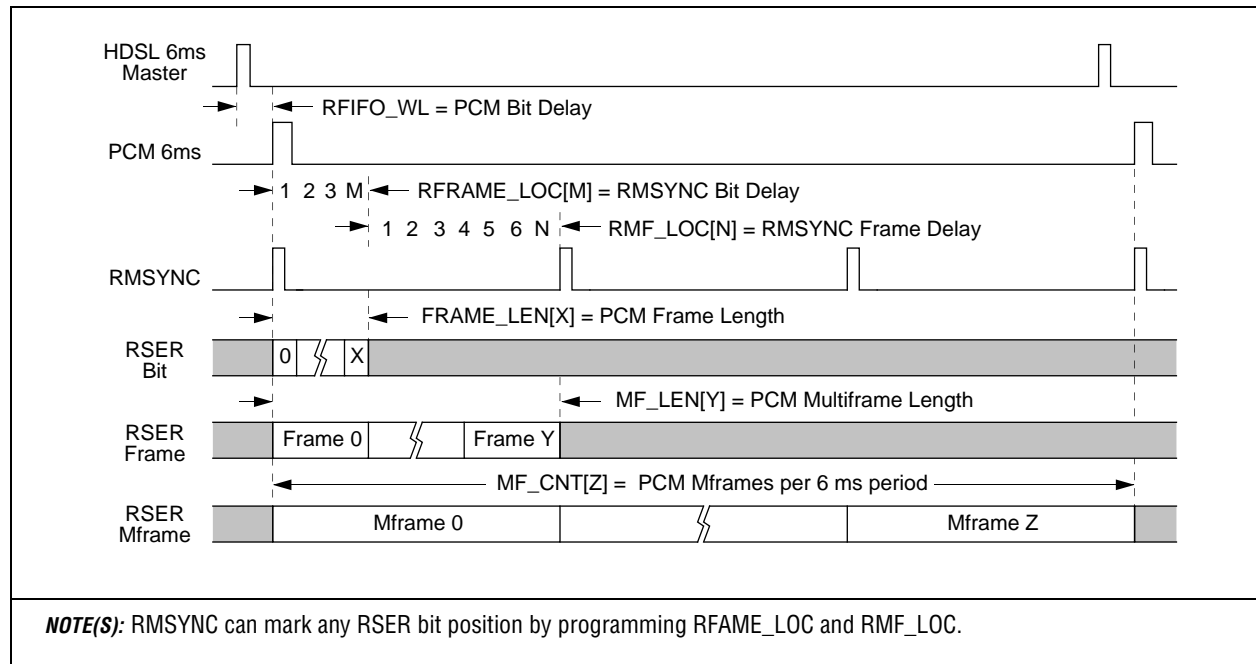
HDSL 6ms Master

RFIFO_WL = PCM Bit Delay

PCM 6ms

1 2 3 M RFRAME_LOC[M] = RMSYNC Bit Delay

1 2 3 4 5 6 N RMF_LOC[N] = RMSYNC Frame Delay

RMSYNC

FRAME_LEN[X] = PCM Frame Length

RSER Bit

0 X

MF_LEN[Y] = PCM Multiframe Length

RSER Frame

Frame 0 Frame Y

MF_CNT[Z] = PCM Mframes per 6 ms period

RSER Mframe

Mframe 0 Mframe Z

*NOTE(S):* RMSYNC can mark any RSER bit position by programming RFAME_LOC and RMF_LOC.